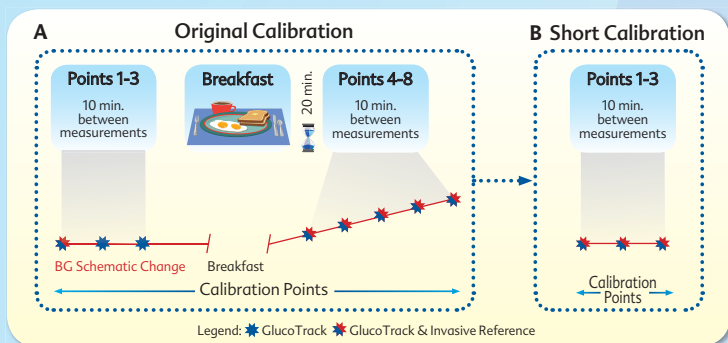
A Original Calibration

Points 1-3
10 min. between measurements

Breakfast

20 min.

Points 4-8
10 min. between measurements

BG Schematic Change

Breakfast

Calibration Points

B Short Calibration

Points 1-3
10 min. between measurements

Calibration Points

Legend: GlucoTrack GlucoTrack & Invasive Reference